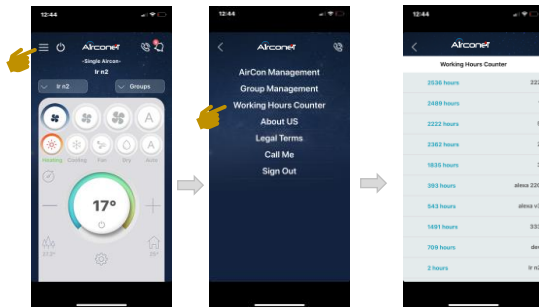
12:44

Airconet

-Single Aircon-

Ir n2

Ir n2

Groups

A

A

Heating

Cooling

Fan

Dry

Auto

17°

27.2°

25°

12:44

Airconet

AirCon Management

Group Management

Working Hours Counter

About US

Legal Terms

Call Me

Sign Out

12:44

Airconet

Working Hours Counter

2536 hours

322

2489 hours

2222 hours

2382 hours

1835 hours

393 hours

alexa 22

543 hours

alexa v

1491 hours

33

709 hours

de

2 hours

Ir n